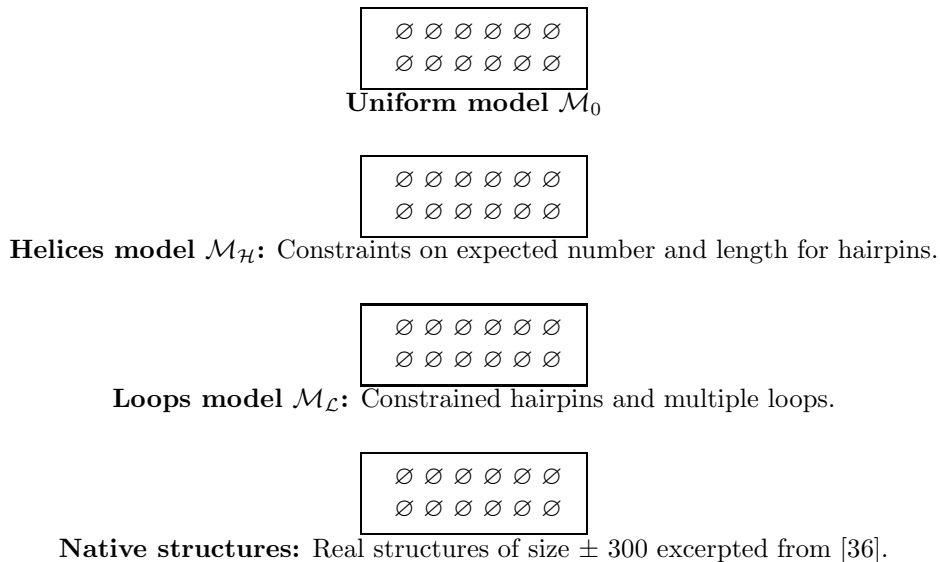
$\varnothing$ $\varnothing$ $\varnothing$ $\varnothing$ $\varnothing$ $\varnothing$
$\varnothing$ $\varnothing$ $\varnothing$ $\varnothing$ $\varnothing$ $\varnothing$

**Uniform model** $\mathcal{M}_0$

$\varnothing$ $\varnothing$ $\varnothing$ $\varnothing$ $\varnothing$ $\varnothing$
$\varnothing$ $\varnothing$ $\varnothing$ $\varnothing$ $\varnothing$ $\varnothing$

**Helices model** $\mathcal{M}_{\mathcal{H}}$**:** Constraints on expected number and length for hairpins.

$\varnothing$ $\varnothing$ $\varnothing$ $\varnothing$ $\varnothing$ $\varnothing$
$\varnothing$ $\varnothing$ $\varnothing$ $\varnothing$ $\varnothing$ $\varnothing$

**Loops model** $\mathcal{M}_{\mathcal{L}}$**:** Constrained hairpins and multiple loops.

$\varnothing$ $\varnothing$ $\varnothing$ $\varnothing$ $\varnothing$ $\varnothing$
$\varnothing$ $\varnothing$ $\varnothing$ $\varnothing$ $\varnothing$ $\varnothing$

**Native structures:** Real structures of size $\pm$ 300 excerpted from [36].